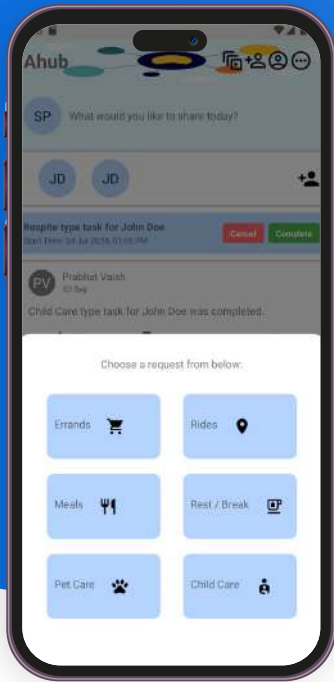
Ahub

SP What would you like to share today?

JD JD

Respite type task for John Doe
Start Time: 24 Jul 2024 03:00 PM

Cancel Complete

PV Prabhat Vaish
10 Sep

Child Care type task for John Doe was completed.

Choose a request from below:

Errands

Rides

Meals

Rest / Break

Pet Care

Child Care